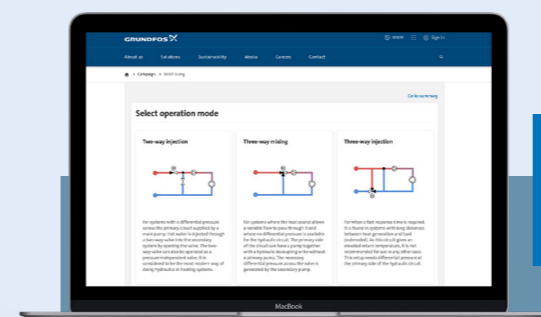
GRUNDFOS

About us	Solutions	Sustainability	Media	Careers	Contact

Campaign > MIXIT Sizing

Go to summary

Select operation mode

Two-way injection

For systems with a differential pressure across the primary circuit supplied by a main pump, hot water is injected through a two-way valve into the secondary system by opening the valve. The two-way valve can also be operated as a pressure independent valve. It is considered to be the most modern way of doing hydraulics in heating systems.

Three-way mixing

For systems where the heat source allows a variable flow to pass through it and where no differential pressure is available for the hydraulic circuit. The primary side of the circuit can have a pump together with a hydraulic decoupling or be without a primary pump. The necessary differential pressure across the valve is generated by the secondary pump.

Three-way injection

For when a fast response time is required. It is found in systems with long distances between heat generation and load (extended). As this circuit gives an elevated return temperature, it is not recommended for use in any other case. This setup needs differential pressure at the primary side of the hydraulic circuit.

MacBook